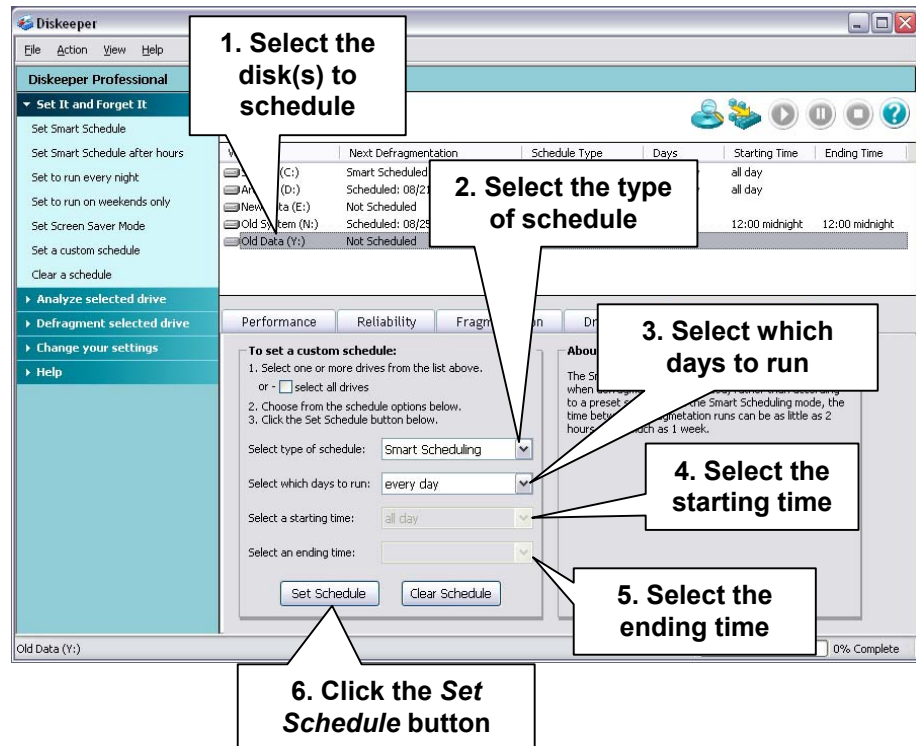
Diskeeper

File Action View Help

Diskeeper Professional

Set It and Forget It

Set Smart Schedule

Set Smart Schedule after hours

Set to run every night

Set to run on weekends only

Set Screen Saver Mode

Set a custom schedule

Clear a schedule

Analyze selected drive

Defragment selected drive

Change your settings

Help

1. Select the disk(s) to schedule

| V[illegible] | Next Defragmentation | Schedule Type | Days | Starting Time | Ending Time |
|---|---|---|---|---|---|
| S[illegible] (C:) | Smart Scheduled | | | all day | |
| Ar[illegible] (D:) | Scheduled: 08/2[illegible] | | | all day | |
| New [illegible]ta (E:) | Not Scheduled | | | | |
| Old System (N:) | Scheduled: 08/25 | | | 12:00 midnight | 12:00 midnight |
| Old Data (Y:) | Not Scheduled | | | | |

2. Select the type of schedule

Performance Reliability Fragm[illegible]n Dr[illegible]

3. Select which days to run

To set a custom schedule:

1. Select one or more drives from the list above.

or - select all drives

2. Choose from the schedule options below.

3. Click the Set Schedule button below.

Select type of schedule: Smart Scheduling

Select which days to run: every day

Select a starting time: all day

Select an ending time:

Set Schedule Clear Schedule

Abou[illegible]

The S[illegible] when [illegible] to a preset s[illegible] the Smart Scheduling mode, the time betw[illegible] fragmetation runs can be as little as 2 hours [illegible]uch as 1 week.

4. Select the starting time

5. Select the ending time

Old Data (Y:)

0% Complete

6. Click the Set Schedule button